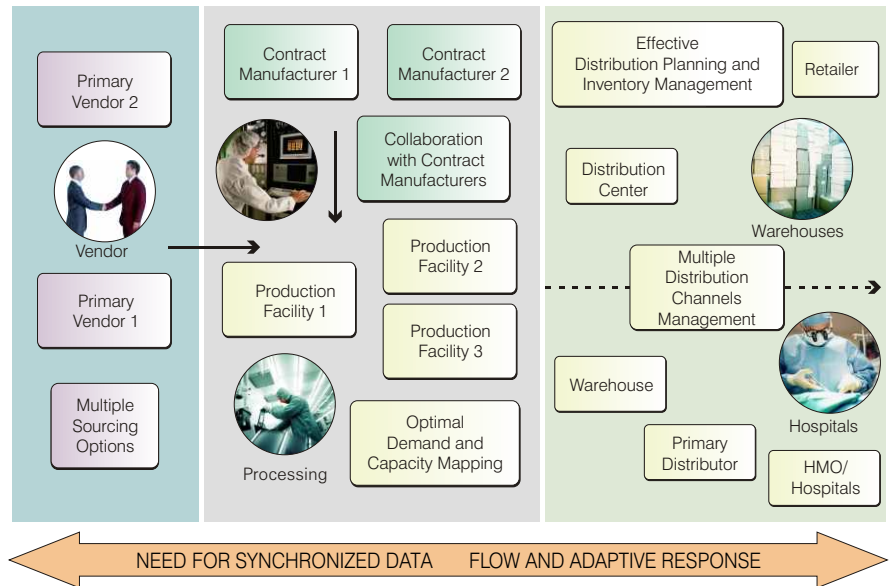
Primary Vendor 2

Vendor

Primary Vendor 1

Multiple Sourcing Options

Contract Manufacturer 1

Contract Manufacturer 2

Collaboration with Contract Manufacturers

Production Facility 2

Production Facility 1

Production Facility 3

Processing

Optimal Demand and Capacity Mapping

Effective Distribution Planning and Inventory Management

Retailer

Distribution Center

Warehouses

Multiple Distribution Channels Management

Warehouse

Hospitals

Primary Distributor

HMO/ Hospitals

NEED FOR SYNCHRONIZED DATA FLOW AND ADAPTIVE RESPONSE